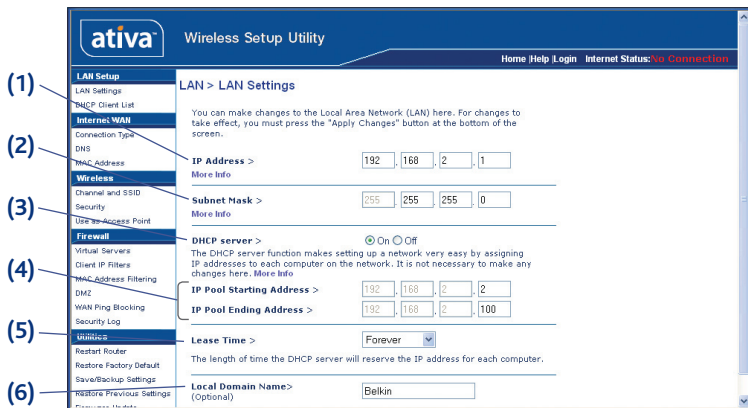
ativa™ Wireless Setup Utility

Home |Help |Login Internet Status: No Connection

(1)
(2)
(3)
(4)
(5)
(6)

LAN Setup
LAN Settings
DHCP Client List
Internet WAN
Connection Type
DNS
MAC Address
Wireless
Channel and SSID
Security
Use as Access Point
Firewall
Virtual Servers
Client IP Filters
MAC Address Filtering
DMZ
WAN Ping Blocking
Security Log
Utilities
Restart Router
Restore Factory Default
Save/Backup Settings
Restore Previous Settings
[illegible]

LAN > LAN Settings

You can make changes to the Local Area Network (LAN) here. For changes to take effect, you must press the "Apply Changes" button at the bottom of the screen.

IP Address > 192 . 168 . 2 . 1
More Info

Subnet Mask > 255 . 255 . 255 . 0
More Info

DHCP server > On Off
The DHCP server function makes setting up a network very easy by assigning IP addresses to each computer on the network. It is not necessary to make any changes here. More Info

IP Pool Starting Address > 192 . 168 . 2 . 2
IP Pool Ending Address > 192 . 168 . 2 . 100

Lease Time > Forever
The length of time the DHCP server will reserve the IP address for each computer.

Local Domain Name> (Optional) Belkin